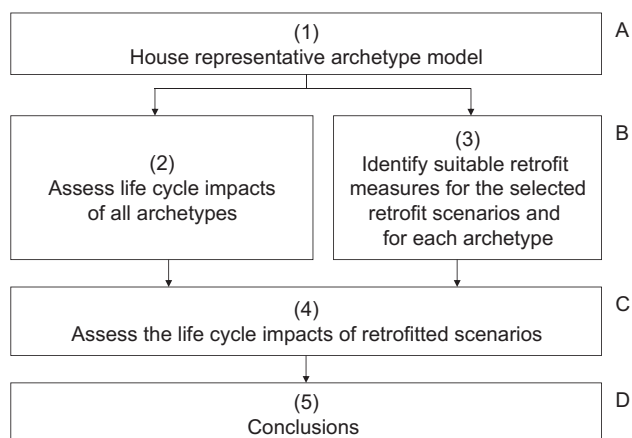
(1)
House representative archetype model

A

(2)
Assess life cycle impacts of all archetypes

(3)
Identify suitable retrofit measures for the selected retrofit scenarios and for each archetype

B

(4)
Assess the life cycle impacts of retrofitted scenarios

C

(5)
Conclusions

D